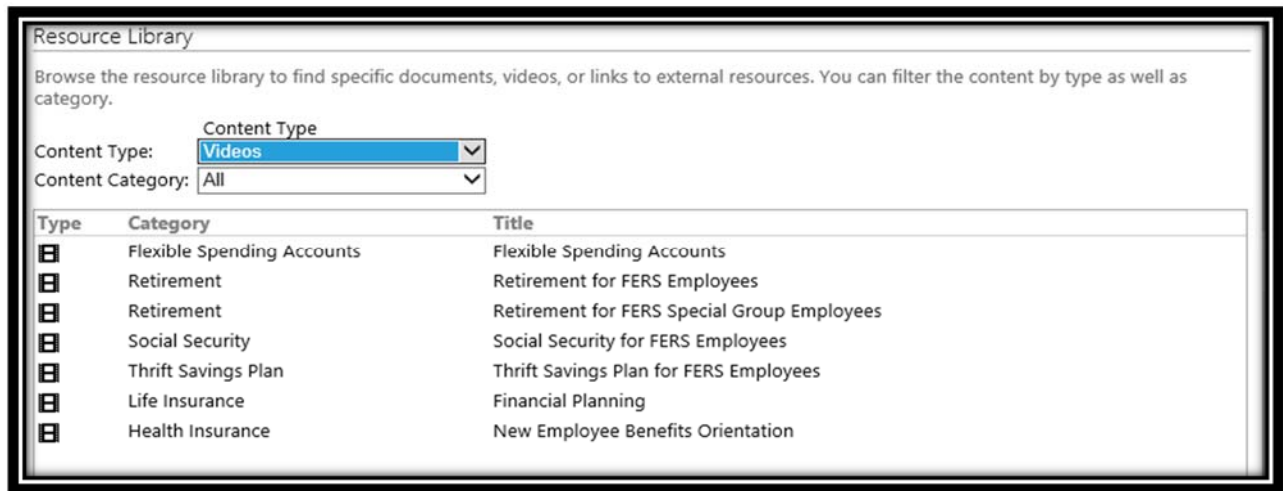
Resource Library

Browse the resource library to find specific documents, videos, or links to external resources. You can filter the content by type as well as category.

Content Type
Content Type: Videos
Content Category: All

| Type | Category | Title |
|---|---|---|
| | Flexible Spending Accounts | Flexible Spending Accounts |
| | Retirement | Retirement for FERS Employees |
| | Retirement | Retirement for FERS Special Group Employees |
| | Social Security | Social Security for FERS Employees |
| | Thrift Savings Plan | Thrift Savings Plan for FERS Employees |
| | Life Insurance | Financial Planning |
| | Health Insurance | New Employee Benefits Orientation |